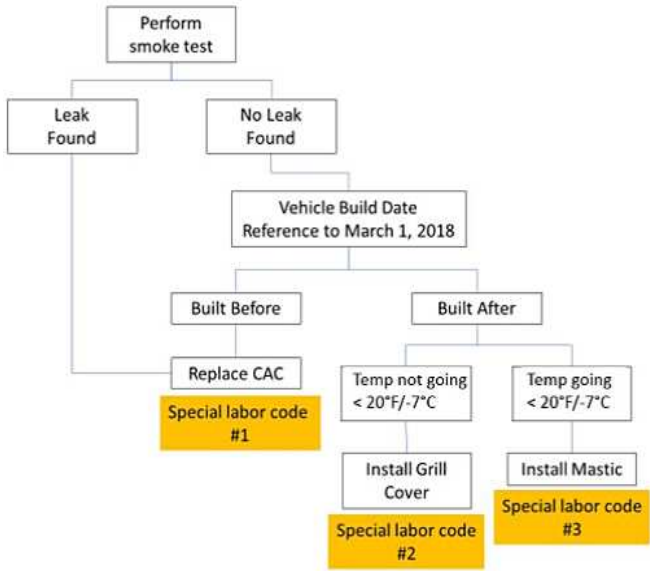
Perform smoke test

Leak Found

No Leak Found

Vehicle Build Date Reference to March 1, 2018

Built Before

Built After

Replace CAC

Special labor code #1

Temp not going < 20°F/-7°C

Temp going < 20°F/-7°C

Install Grill Cover

Special labor code #2

Install Mastic

Special labor code #3